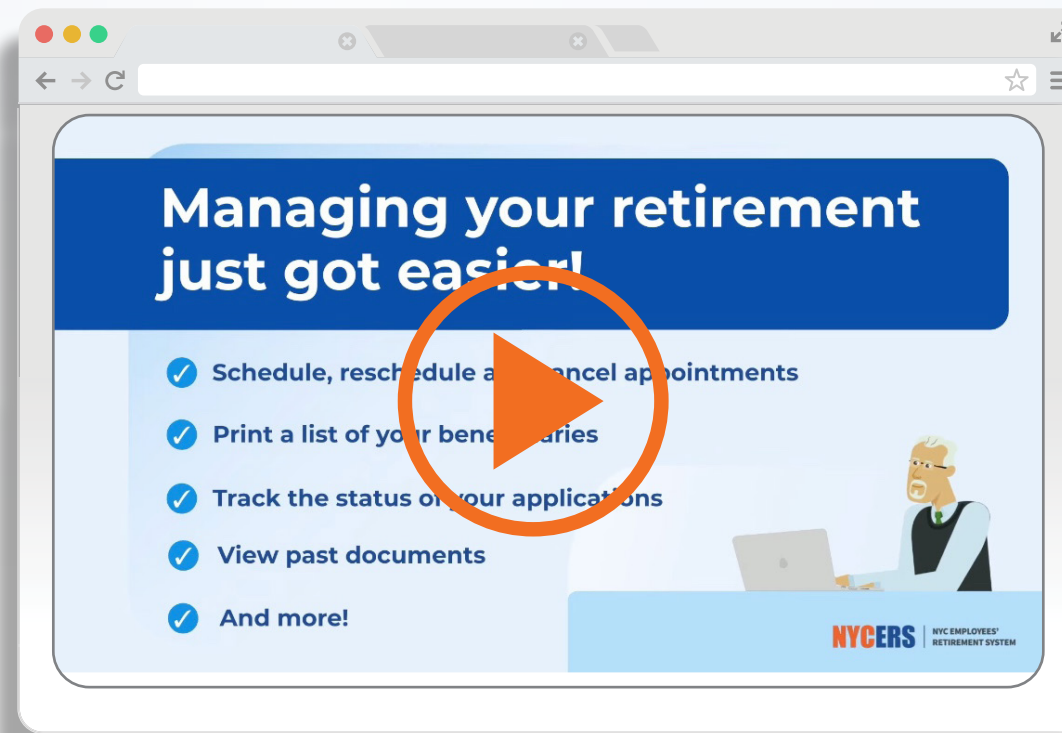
Managing your retirement just got eas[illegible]

Schedule, resch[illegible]dule a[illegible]ancel ap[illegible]ointments

Print a list of yo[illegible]r bene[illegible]aries

Track the status o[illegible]our applica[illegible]ons

View past documents

And more!

NYCERS | NYC EMPLOYEES' RETIREMENT SYSTEM